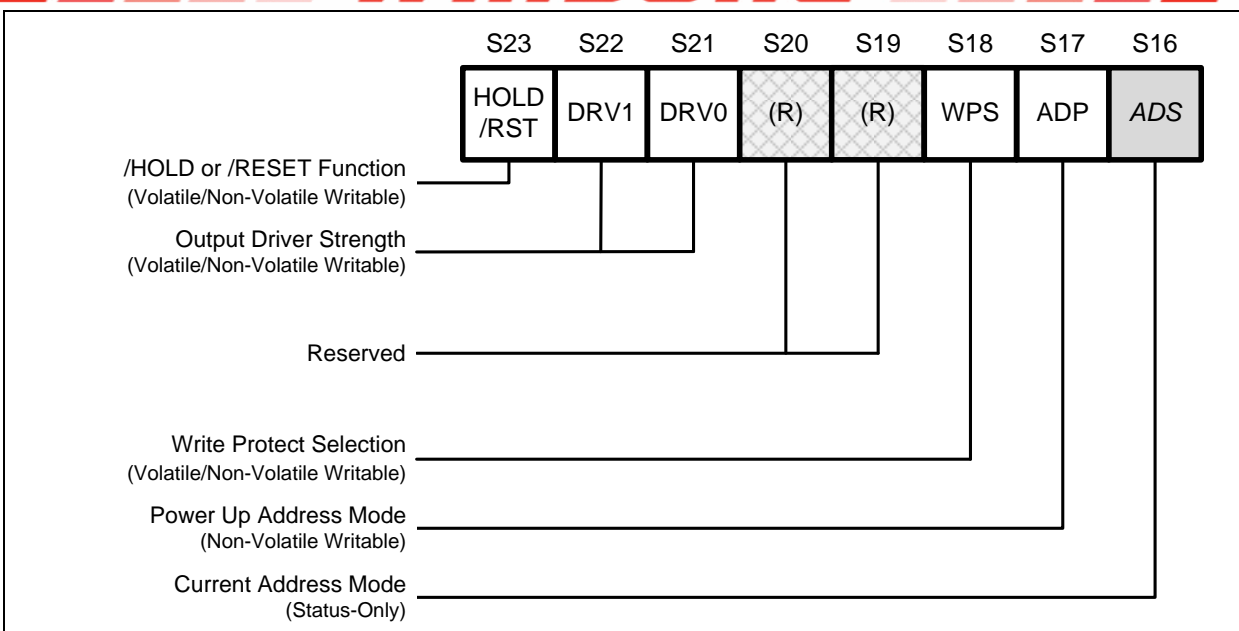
S23 S22 S21 S20 S19 S18 S17 S16

| HOLD /RST | DRV1 | DRV0 | (R) | (R) | WPS | ADP | *ADS* |
|---|---|---|---|---|---|---|---|

/HOLD or /RESET Function
(Volatile/Non-Volatile Writable)

Output Driver Strength
(Volatile/Non-Volatile Writable)

Reserved

Write Protect Selection
(Volatile/Non-Volatile Writable)

Power Up Address Mode
(Non-Volatile Writable)

Current Address Mode
(Status-Only)